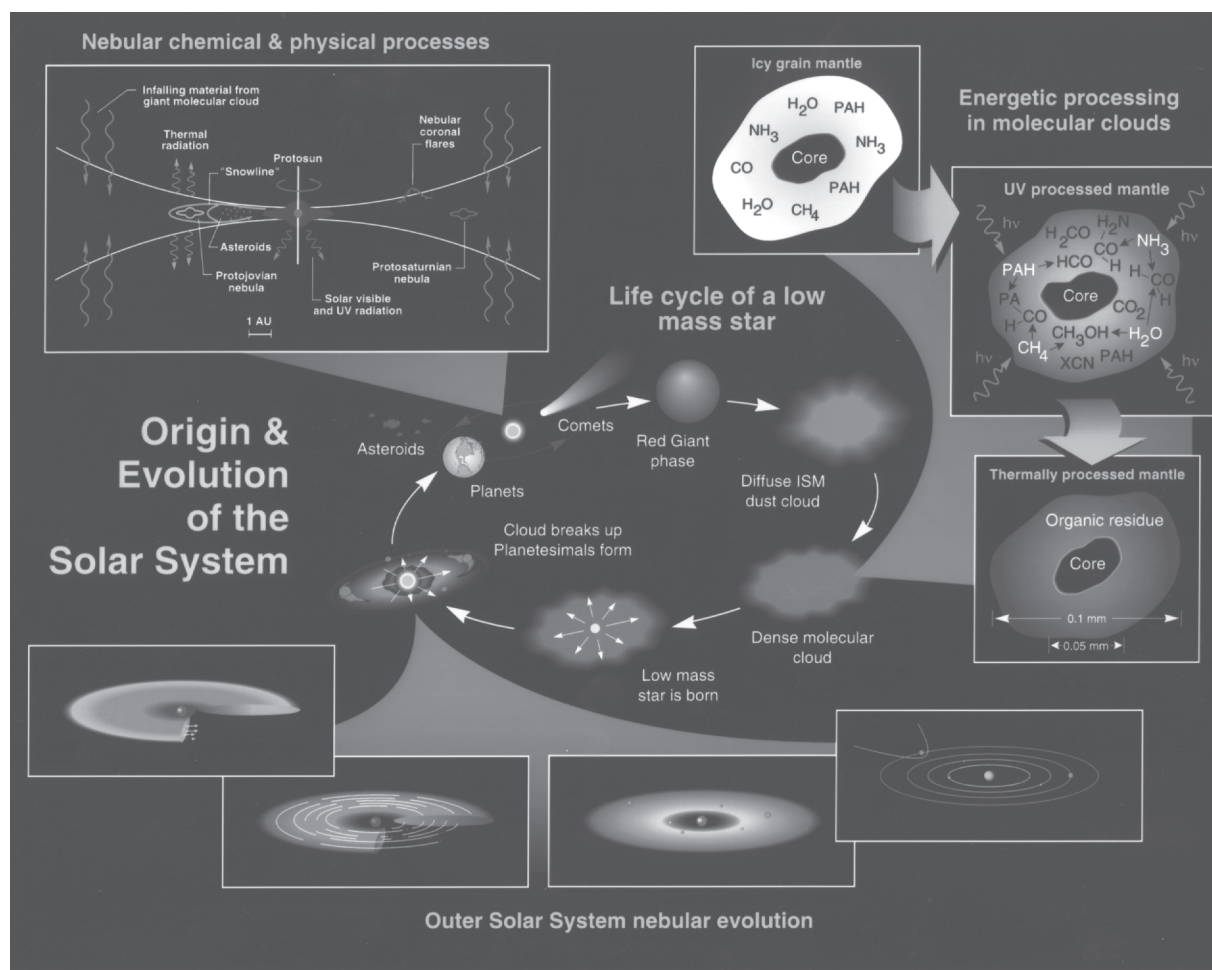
Nebular chemical & physical processes

Infalling material from giant molecular cloud

Thermal radiation

"Snowline"

Protosun

Nebular coronal flares

Asteroids

Protojovian nebula

Solar visible and UV radiation

Protosaturnian nebula

1 AU

Icy grain mantle

$H_2O$ PAH $NH_3$ Core $NH_3$ CO PAH $H_2O$ $CH_4$

Energetic processing in molecular clouds

UV processed mantle

hν hν $H_2CO$ $H_2N$ CO H $NH_3$ PAH HCO H CO H PA Core $CO_2$ H CO $CH_3OH$ $H_2O$ $CH_4$ XCN PAH hν hν

Life cycle of a low mass star

Origin & Evolution of the Solar System

Asteroids

Comets

Red Giant phase

Planets

Diffuse ISM dust cloud

Cloud breaks up Planetesimals form

Thermally processed mantle

Organic residue

Core

0.1 mm

0.05 mm

Dense molecular cloud

Low mass star is born

Outer Solar System nebular evolution